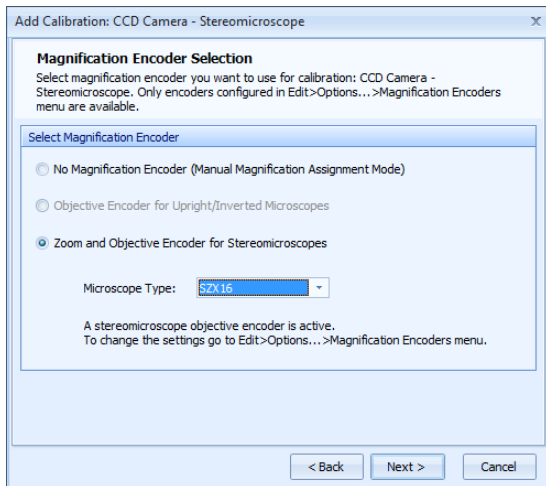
Add Calibration: CCD Camera - Stereomicroscope

X

Magnification Encoder Selection

Select magnification encoder you want to use for calibration: CCD Camera - Stereomicroscope. Only encoders configured in Edit>Options...>Magnification Encoders menu are available.

Select Magnification Encoder

No Magnification Encoder (Manual Magnification Assignment Mode)

Objective Encoder for Upright/Inverted Microscopes

Zoom and Objective Encoder for Stereomicroscopes

Microscope Type: SZX16

A stereomicroscope objective encoder is active.
To change the settings go to Edit>Options...>Magnification Encoders menu.

< Back

Next >

Cancel